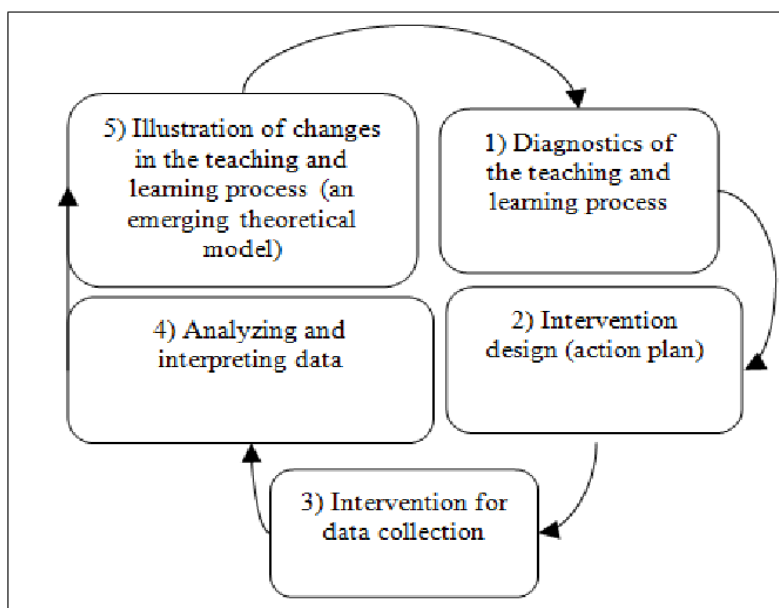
1) Diagnostics of the teaching and learning process

2) Intervention design (action plan)

3) Intervention for data collection

4) Analyzing and interpreting data

5) Illustration of changes in the teaching and learning process (an emerging theoretical model)